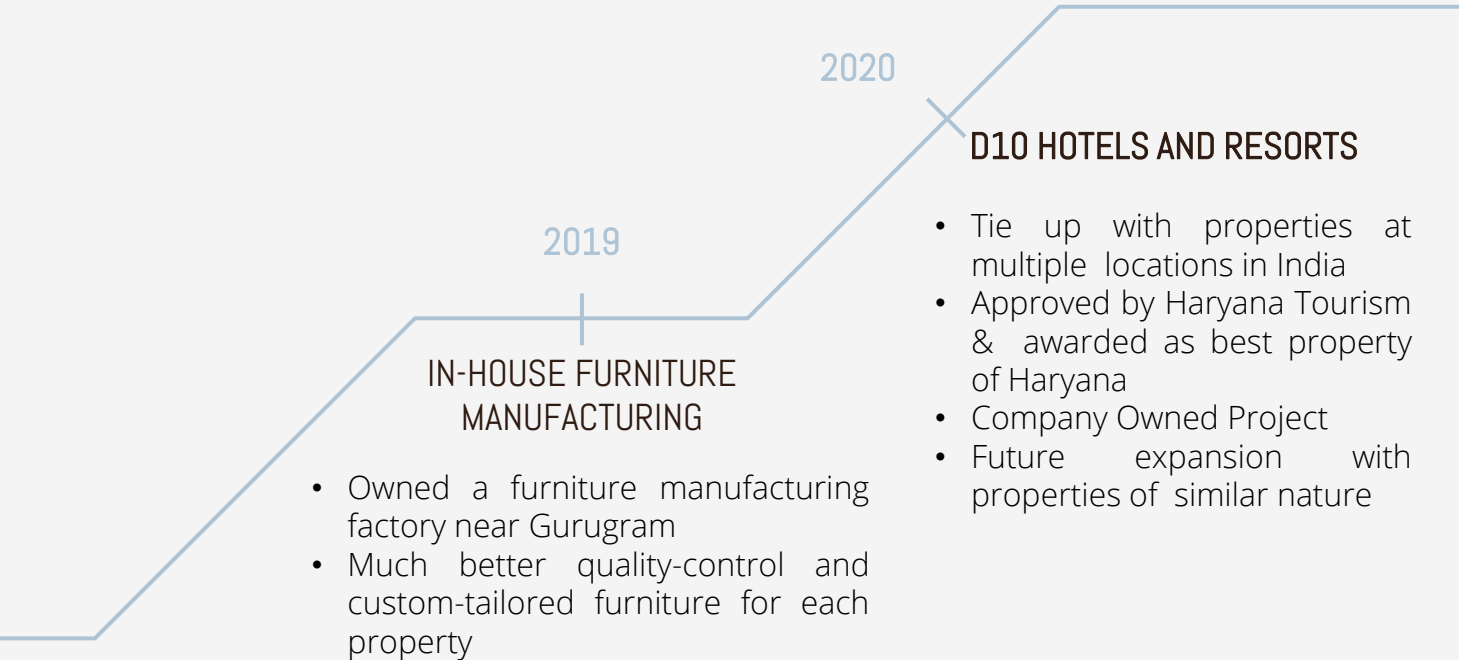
2020

D10 HOTELS AND RESORTS

- Tie up with properties at multiple locations in India
- Approved by Haryana Tourism & awarded as best property of Haryana
- Company Owned Project
- Future expansion with properties of similar nature

2019

IN-HOUSE FURNITURE MANUFACTURING

- Owned a furniture manufacturing factory near Gurugram
- Much better quality-control and custom-tailored furniture for each property